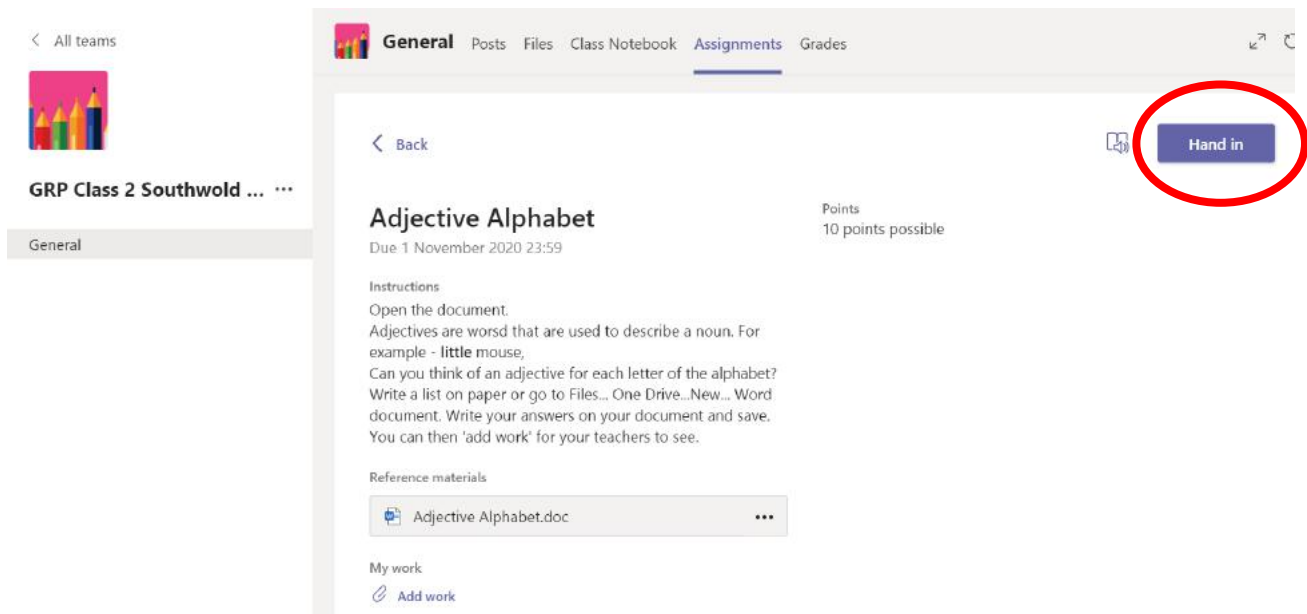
< All teams

GRP Class 2 Southwold ... ···

General

General Posts Files Class Notebook Assignments Grades

< Back

Hand in

Adjective Alphabet
Due 1 November 2020 23:59

Points
10 points possible

Instructions
Open the document.
Adjectives are worsd that are used to describe a noun. For example - little mouse,
Can you think of an adjective for each letter of the alphabet? Write a list on paper or go to Files... One Drive...New... Word document. Write your answers on your document and save. You can then 'add work' for your teachers to see.

Reference materials

Adjective Alphabet.doc ···

My work

Add work